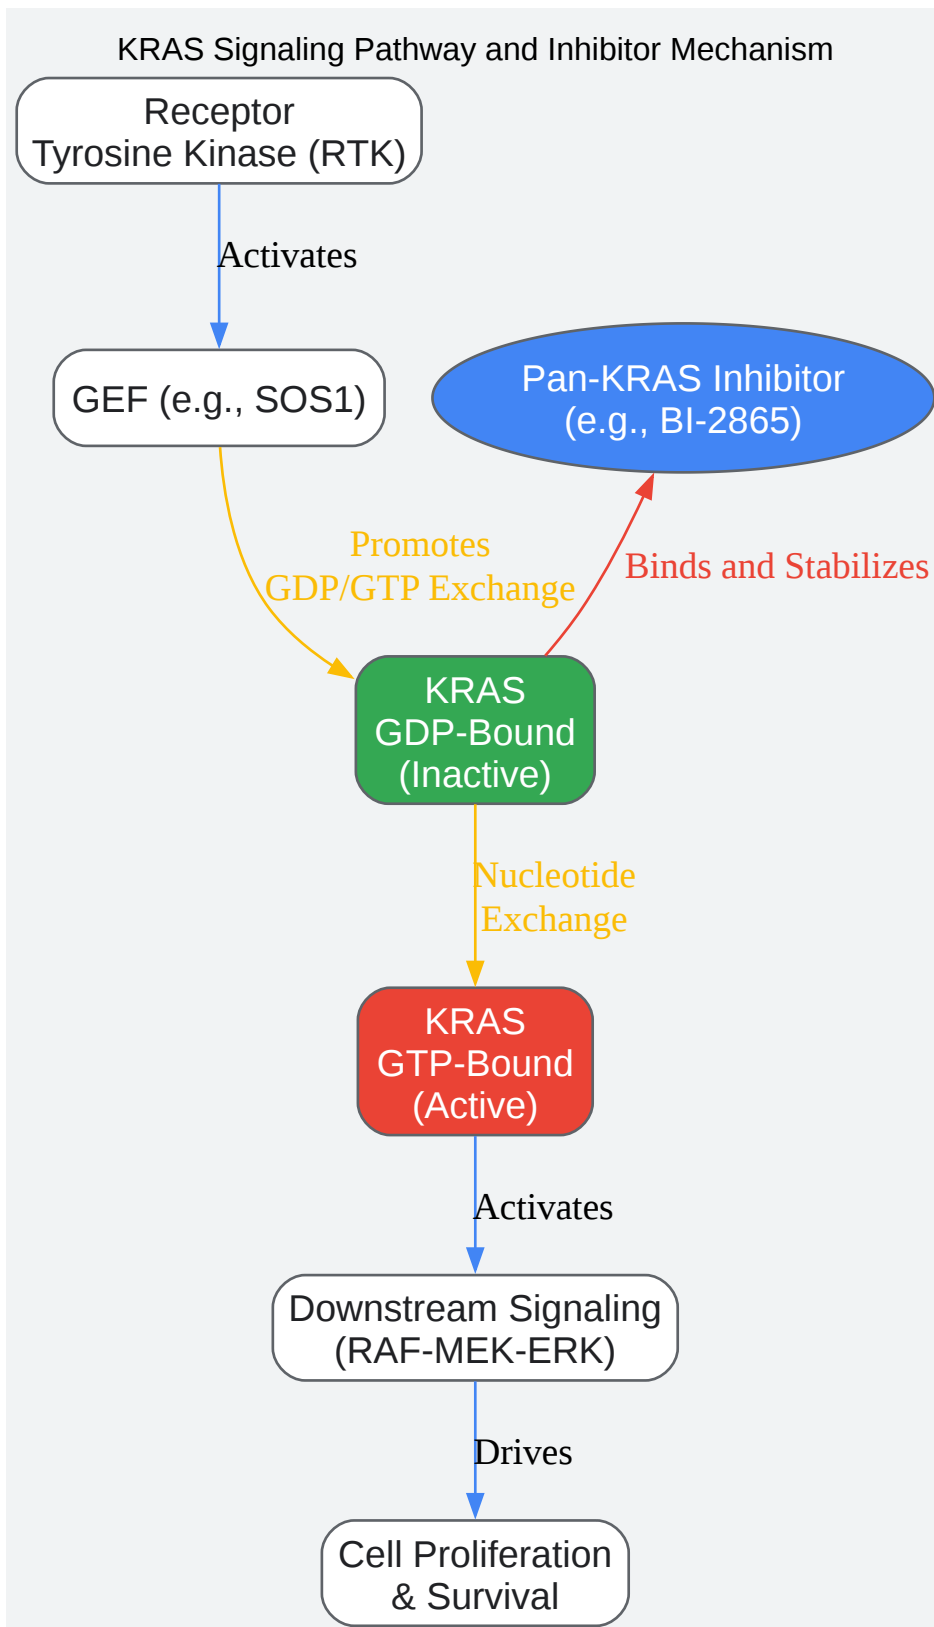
KRAS Signaling Pathway and Inhibitor Mechanism

Receptor Tyrosine Kinase (RTK)

Activates

GEF (e.g., SOS1)

Pan-KRAS Inhibitor (e.g., BI-2865)

Promotes GDP/GTP Exchange

Binds and Stabilizes

KRAS GDP-Bound (Inactive)

Nucleotide Exchange

KRAS GTP-Bound (Active)

Activates

Downstream Signaling (RAF-MEK-ERK)

Drives

Cell Proliferation & Survival